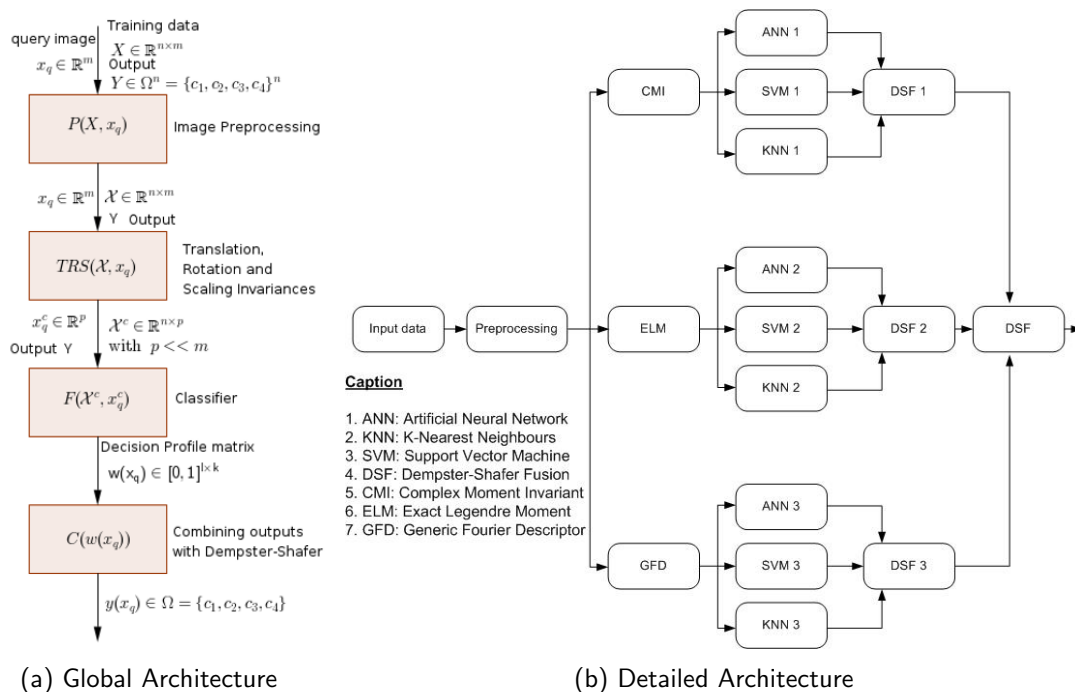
query image
$x_q \in \mathbb{R}^m$

Training data
$X \in \mathbb{R}^{n \times m}$
Output
$Y \in \Omega^n = \{c_1, c_2, c_3, c_4\}^n$

$P(X, x_q)$

Image Preprocessing

$x_q \in \mathbb{R}^m$
$\mathcal{X} \in \mathbb{R}^{n \times m}$
Y Output

$TRS(\mathcal{X}, x_q)$

Translation, Rotation and Scaling Invariances

$x_q^c \in \mathbb{R}^p$
Output Y
$\mathcal{X}^c \in \mathbb{R}^{n \times p}$
with $p << m$

$F(\mathcal{X}^c, x_q^c)$

Classifier

Decision Profile matrix
$w(x_q) \in [0,1]^{l \times k}$

$C(w(x_q))$

Combining outputs with Dempster-Shafer

$y(x_q) \in \Omega = \{c_1, c_2, c_3, c_4\}$

(a) Global Architecture

Input data
Preprocessing
CMI
ELM
GFD
ANN 1
SVM 1
KNN 1
DSF 1
ANN 2
SVM 2
KNN 2
DSF 2
ANN 3
SVM 3
KNN 3
DSF 3
DSF

Caption

1. ANN: Artificial Neural Network
2. KNN: K-Nearest Neighbours
3. SVM: Support Vector Machine
4. DSF: Dempster-Shafer Fusion
5. CMI: Complex Moment Invariant
6. ELM: Exact Legendre Moment
7. GFD: Generic Fourier Descriptor

(b) Detailed Architecture